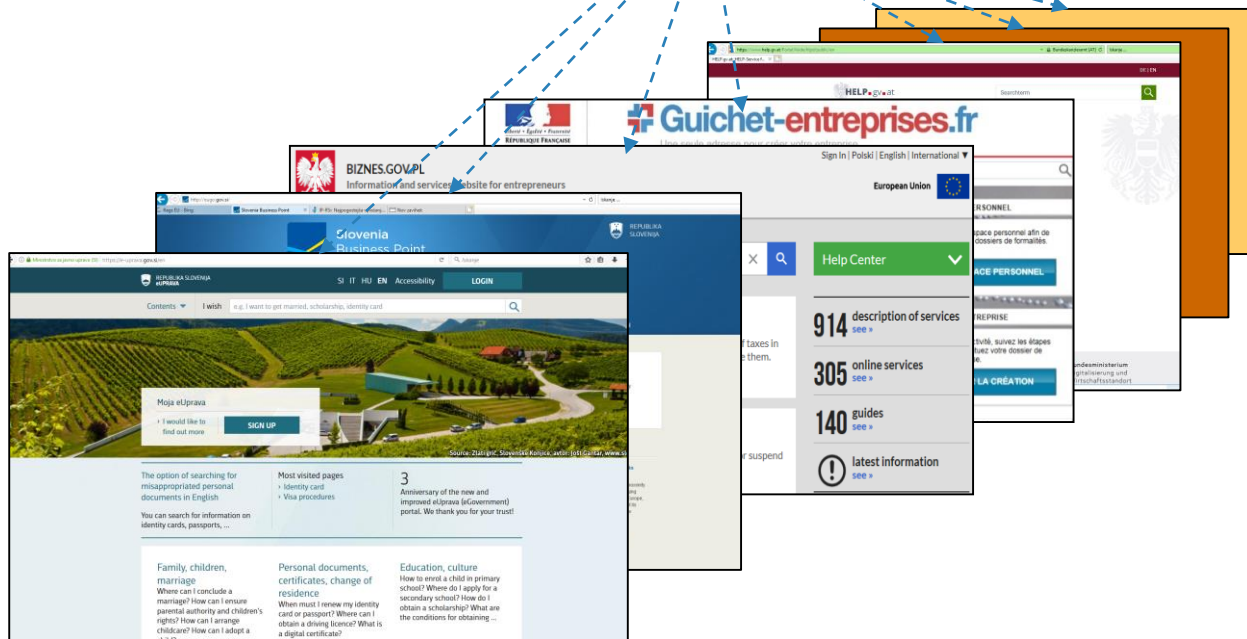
HELP.gv.at

Searchterm

DE | EN

Guichet-entreprises.fr

Une seule adresse pour créer votre entreprise

Liberté • Égalité • Fraternité
RÉPUBLIQUE FRANÇAISE

ESPACE PERSONNEL

espace personnel afin de dossiers de formalités.

ACE PERSONNEL

ENTREPRISE

activité, suivez les étapes tuez votre dossier de

LA CRÉATION

undesministerium
igitalisierung und
irtschaftsstandort

BIZNES.GOV.PL
Information and services website for entrepreneurs

Sign In | Polski | English | International ▼

European Union

Help Center

914 description of services
see »

305 online services
see »

140 guides
see »

latest information
see »

f taxes in
e them.

r suspend

Slovenia
Business Point

REPUBLIKA
SLOVENIJA

REPUBLIKA SLOVENIJA
eUPRAVA

SI IT HU EN Accessibility

LOGIN

Contents ▼ I wish e.g. I want to get married, scholarship, identity card

Moja eUprava

› I would like to find out more

SIGN UP

Source: Zlatogrič, Slovenske Konjice, avtor: Jošt Gantar, www.sl

The option of searching for misappropriated personal documents in English

You can search for information on identity cards, passports, ...

Most visited pages
› Identity card
› Visa procedures

3
Anniversary of the new and improved eUprava (eGovernment) portal. We thank you for your trust!

Family, children, marriage
Where can I conclude a marriage? How can I ensure parental authority and children's rights? How can I arrange childcare? How can I adopt a

Personal documents, certificates, change of residence
When must I renew my identity card or passport? Where can I obtain a driving licence? What is a digital certificate?

Education, culture
How to enrol a child in primary school? Where do I apply for a secondary school? How do I obtain a scholarship? What are the conditions for obtaining ...